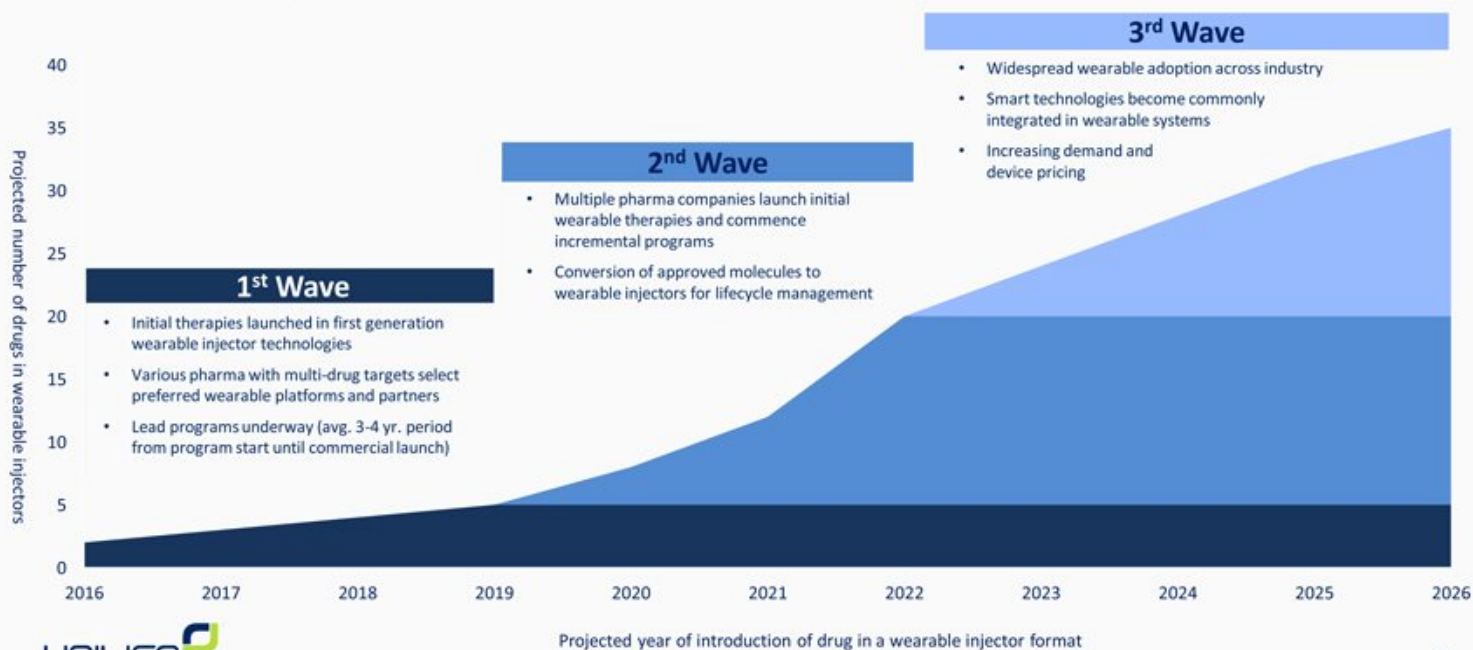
3$^{rd}$ Wave

• Widespread wearable adoption across industry

• Smart technologies become commonly integrated in wearable systems

• Increasing demand and device pricing

2$^{nd}$ Wave

• Multiple pharma companies launch initial wearable therapies and commence incremental programs

• Conversion of approved molecules to wearable injectors for lifecycle management

1$^{st}$ Wave

• Initial therapies launched in first generation wearable injector technologies

• Various pharma with multi-drug targets select preferred wearable platforms and partners

• Lead programs underway (avg. 3-4 yr. period from program start until commercial launch)

Projected number of drugs in wearable injectors

40
35
30
25
20
15
10
5
0

2016 2017 2018 2019 2020 2021 2022 2023 2024 2025 2026

Projected year of introduction of drug in a wearable injector format